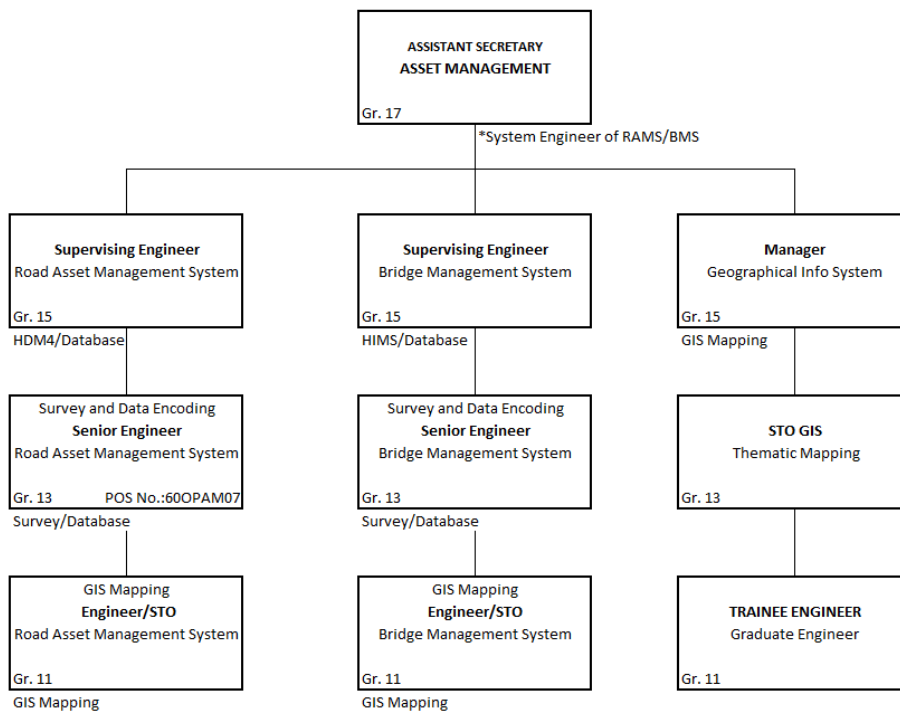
ASSISTANT SECRETARY
ASSET MANAGEMENT
Gr. 17

*System Engineer of RAMS/BMS

Supervising Engineer
Road Asset Management System
Gr. 15
HDM4/Database

Survey and Data Encoding
Senior Engineer
Road Asset Management System
Gr. 13 POS No.:60OPAM07
Survey/Database

GIS Mapping
Engineer/STO
Road Asset Management System
Gr. 11
GIS Mapping

Supervising Engineer
Bridge Management System
Gr. 15
HIMS/Database

Survey and Data Encoding
Senior Engineer
Bridge Management System
Gr. 13
Survey/Database

GIS Mapping
Engineer/STO
Bridge Management System
Gr. 11
GIS Mapping

Manager
Geographical Info System
Gr. 15
GIS Mapping

STO GIS
Thematic Mapping
Gr. 13

TRAINEE ENGINEER
Graduate Engineer
Gr. 11